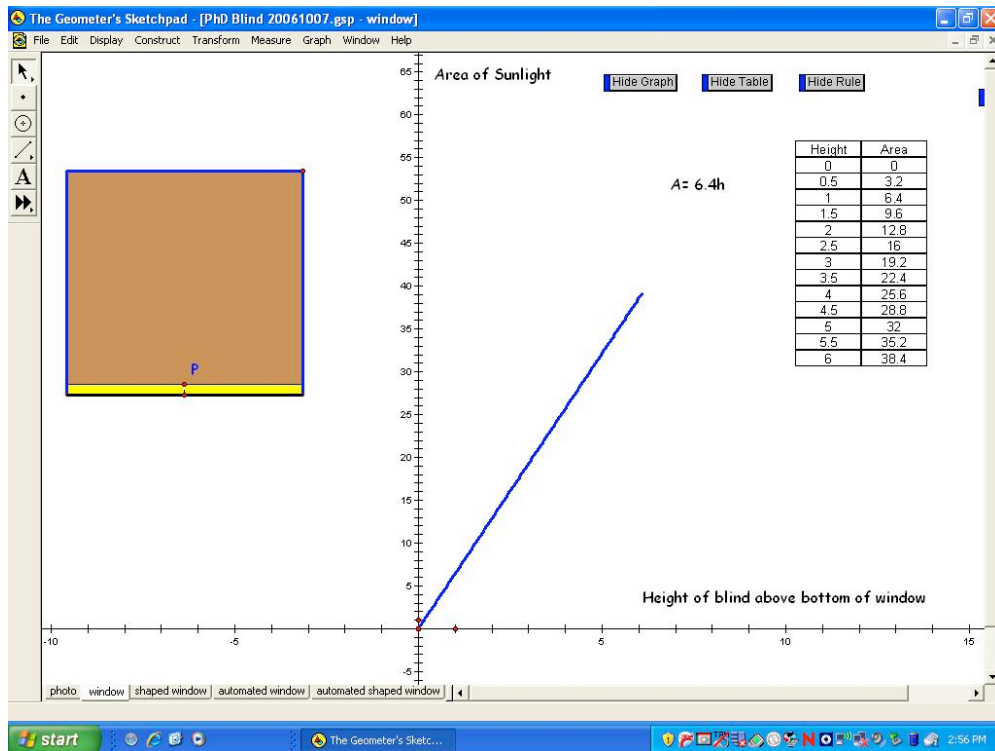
The Geometer's Sketchpad - [PhD Blind 20061007.gsp - window]

File Edit Display Construct Transform Measure Graph Window Help

A

Area of Sunlight

Hide Graph Hide Table Hide Rule

$A = 6.4h$

| Height | Area |
|---|---|
| 0 | 0 |
| 0.5 | 3.2 |
| 1 | 6.4 |
| 1.5 | 9.6 |
| 2 | 12.8 |
| 2.5 | 16 |
| 3 | 19.2 |
| 3.5 | 22.4 |
| 4 | 25.6 |
| 4.5 | 28.8 |
| 5 | 32 |
| 5.5 | 35.2 |
| 6 | 38.4 |

P

65
60
55
50
45
40
35
30
25
20
15
10
5
-5

-10 -5 5 10 15

Height of blind above bottom of window

photo window shaped window automated window automated shaped window

start The Geometer's Sketc... 2:56 PM